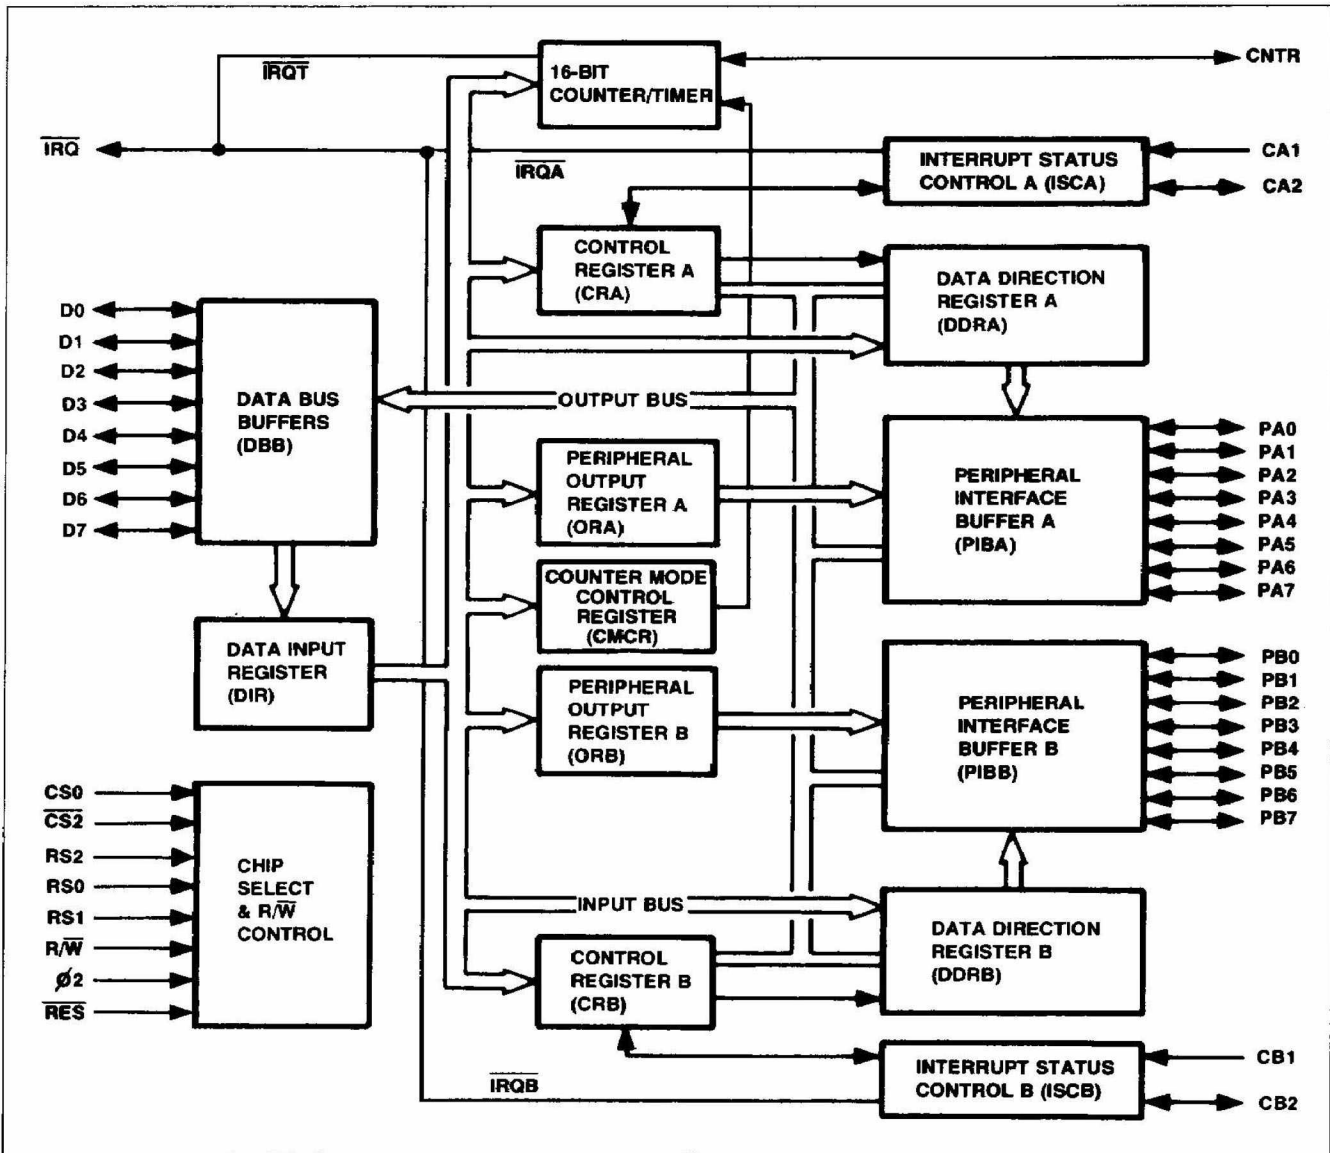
$\overline{IRQT}$

16-BIT COUNTER/TIMER

CNTR

$\overline{IRQ}$

INTERRUPT STATUS CONTROL A (ISCA)

CA1

$\overline{IRQA}$

CA2

CONTROL REGISTER A (CRA)

DATA DIRECTION REGISTER A (DDRA)

D0
D1
D2
D3
D4
D5
D6
D7

DATA BUS BUFFERS (DBB)

OUTPUT BUS

PERIPHERAL OUTPUT REGISTER A (ORA)

PERIPHERAL INTERFACE BUFFER A (PIBA)

PA0
PA1
PA2
PA3
PA4
PA5
PA6
PA7

COUNTER MODE CONTROL REGISTER (CMCR)

DATA INPUT REGISTER (DIR)

PERIPHERAL OUTPUT REGISTER B (ORB)

PERIPHERAL INTERFACE BUFFER B (PIBB)

PB0
PB1
PB2
PB3
PB4
PB5
PB6
PB7

CS0
$\overline{CS2}$
RS2
RS0
RS1
R/$\overline{W}$
$\phi$2
$\overline{RES}$

CHIP SELECT & R/$\overline{W}$ CONTROL

INPUT BUS

DATA DIRECTION REGISTER B (DDRB)

CONTROL REGISTER B (CRB)

INTERRUPT STATUS CONTROL B (ISCB)

CB1

$\overline{IRQB}$

CB2